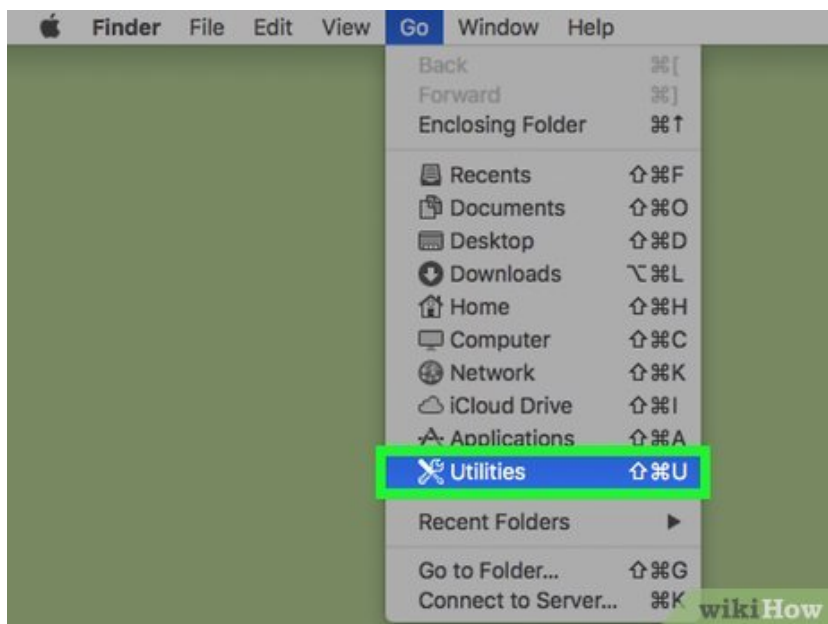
Finder File Edit View Go Window Help

Back ⌘[
Forward ⌘]
Enclosing Folder ⌘↑

Recents ⇧⌘F
Documents ⇧⌘O
Desktop ⇧⌘D
Downloads ⌥⌘L
Home ⇧⌘H
Computer ⇧⌘C
Network ⇧⌘K
iCloud Drive ⇧⌘I
Applications ⇧⌘A
Utilities ⇧⌘U

Recent Folders ▶

Go to Folder... ⇧⌘G
Connect to Server... ⌘K

wikiHow